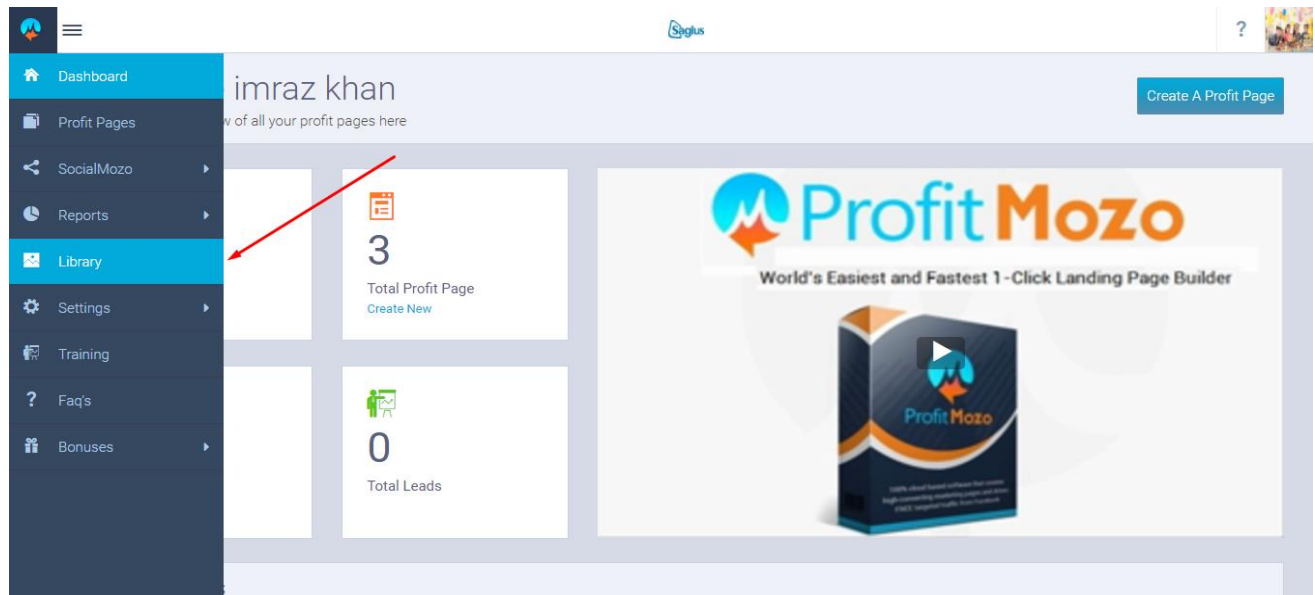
Saglus

?

Dashboard
Profit Pages
SocialMozo
Reports
Library
Settings
Training
Faq's
Bonuses

imraz khan
w of all your profit pages here

Create A Profit Page

3
Total Profit Page
Create New

0
Total Leads

Profit Mozo
World's Easiest and Fastest 1-Click Landing Page Builder

Profit Mozo